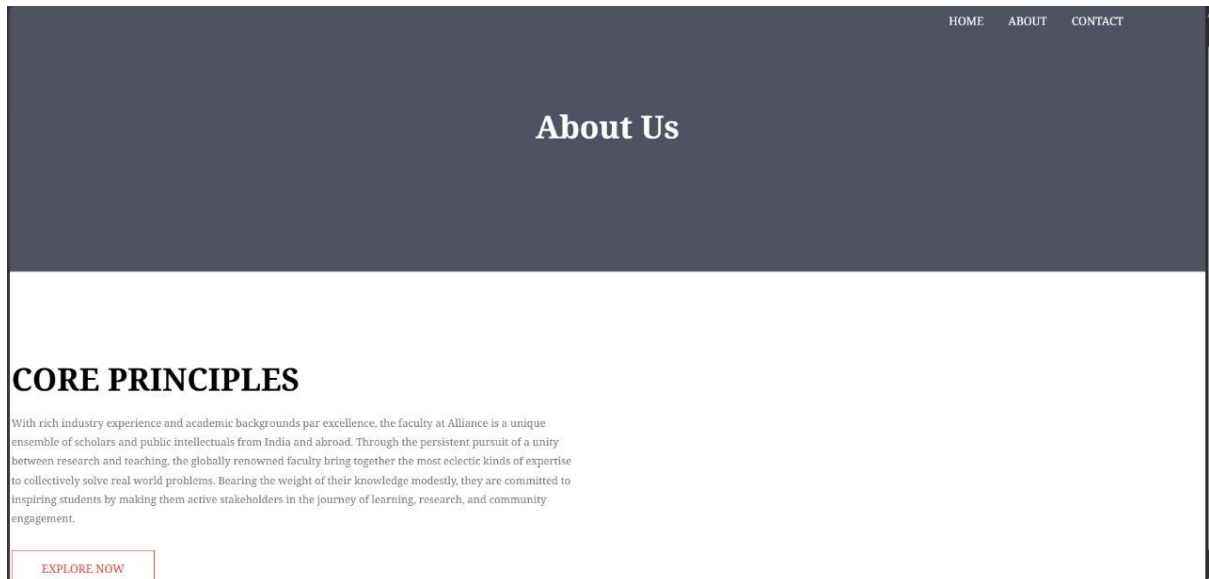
HOME ABOUT CONTACT

About Us

CORE PRINCIPLES

With rich industry experience and academic backgrounds par excellence, the faculty at Alliance is a unique ensemble of scholars and public intellectuals from India and abroad. Through the persistent pursuit of a unity between research and teaching, the globally renowned faculty bring together the most eclectic kinds of expertise to collectively solve real world problems. Bearing the weight of their knowledge modestly, they are committed to inspiring students by making them active stakeholders in the journey of learning, research, and community engagement.

EXPLORE NOW